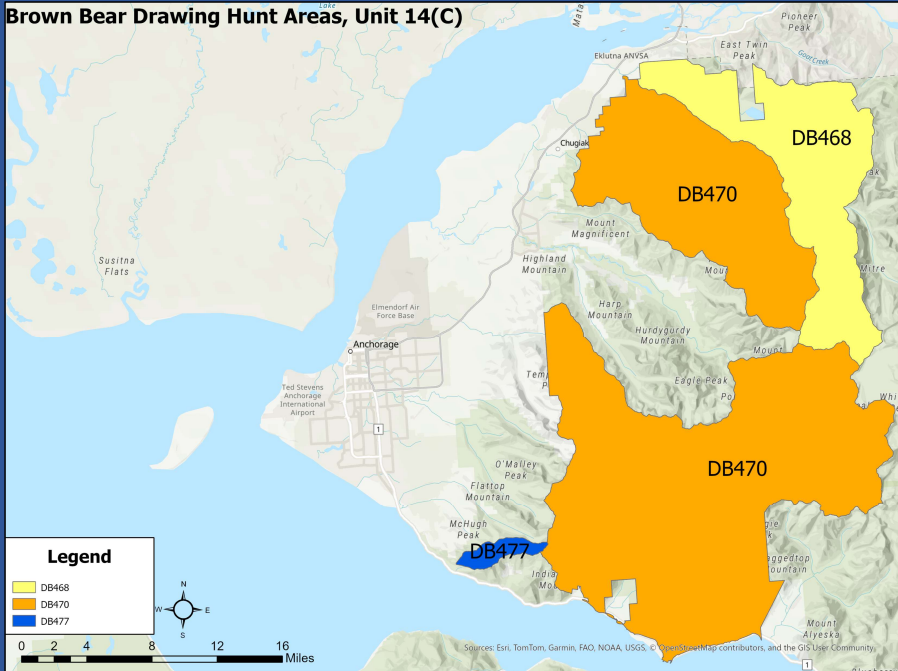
Brown Bear Drawing Hunt Areas, Unit 14(C)

Lake
Mata
Pioneer Peak
East Twin Peak
Goat Creek
Eklutna ANVSA
Chugiak
DB468
DB470
Mount Magnificent
Highland Mountain
Mou
Mitre
Susitna Flats
Elmendorf Air Force Base
Harp Mountain
Hurdygurdy Mountain
Anchorage
Mount
Ted Stevens Anchorage International Airport
Temp P
Eagle Peak
Po
Whi
1
DB470
O'Malley Peak
Flattop Mountain
McHugh Peak
DB477
India Mo
ggedtop ountain
Mount Alyeska

Legend
DB468
DB470
DB477
N
W
E
S
0 2 4 8 12 16 Miles

Sources: Esri, TomTom, Garmin, FAO, NOAA, USGS, © OpenStreetMap contributors, and the GIS User Community